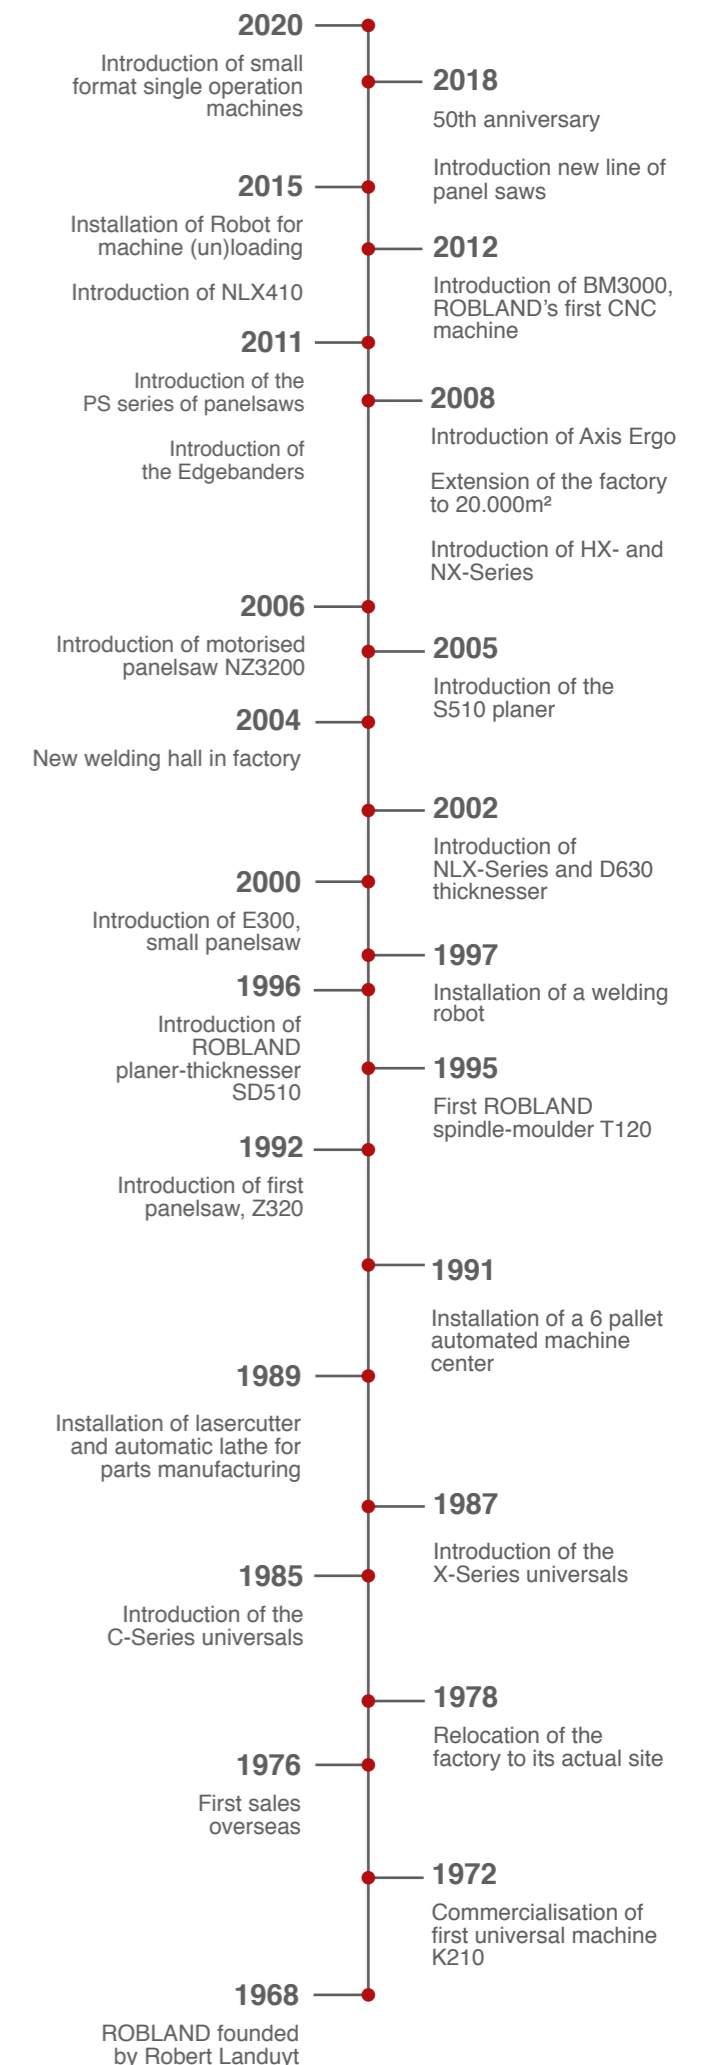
2020

Introduction of small format single operation machines

2018

50th anniversary

Introduction new line of panel saws

2015

Installation of Robot for machine (un)loading

2012

Introduction of NLX410

Introduction of BM3000, ROBLAND's first CNC machine

2011

Introduction of the PS series of panelsaws

2008

Introduction of the Edgebanders

Introduction of Axis Ergo

Extension of the factory to 20.000m²

Introduction of HX- and NX-Series

2006

Introduction of motorised panelsaw NZ3200

2005

Introduction of the S510 planer

2004

New welding hall in factory

2002

Introduction of NLX-Series and D630 thicknesser

2000

Introduction of E300, small panelsaw

1997

1996

Installation of a welding robot

Introduction of ROBLAND planer-thicknesser SD510

1995

First ROBLAND spindle-moulder T120

1992

Introduction of first panelsaw, Z320

1991

Installation of a 6 pallet automated machine center

1989

Installation of lasercutter and automatic lathe for parts manufacturing

1987

Introduction of the X-Series universals

1985

Introduction of the C-Series universals

1978

Relocation of the factory to its actual site

1976

First sales overseas

1972

Commercialisation of first universal machine K210

1968

ROBLAND founded by Robert Landuyt